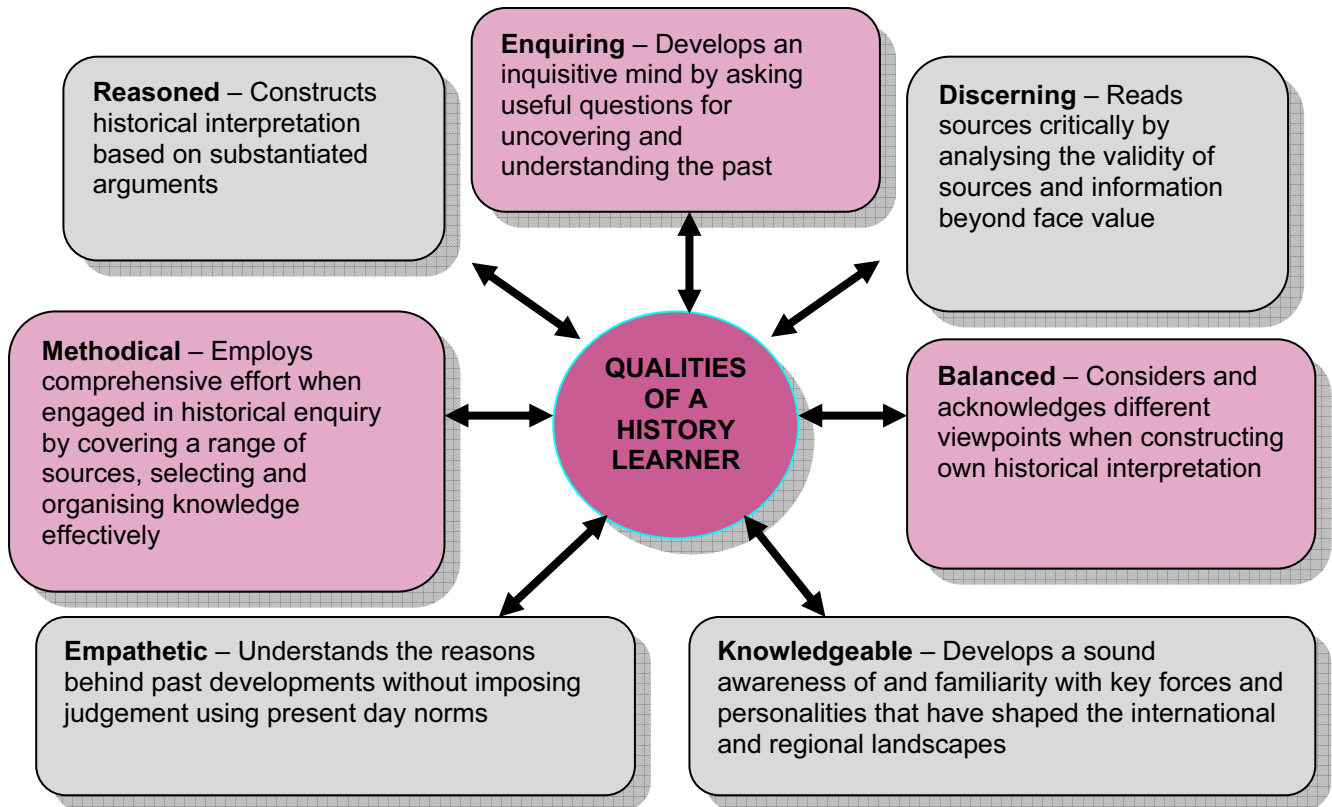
**Enquiring** – Develops an inquisitive mind by asking useful questions for uncovering and understanding the past

**Reasoned** – Constructs historical interpretation based on substantiated arguments

**Discerning** – Reads sources critically by analysing the validity of sources and information beyond face value

QUALITIES OF A HISTORY LEARNER

**Methodical** – Employs comprehensive effort when engaged in historical enquiry by covering a range of sources, selecting and organising knowledge effectively

**Balanced** – Considers and acknowledges different viewpoints when constructing own historical interpretation

**Empathetic** – Understands the reasons behind past developments without imposing judgement using present day norms

**Knowledgeable** – Develops a sound awareness of and familiarity with key forces and personalities that have shaped the international and regional landscapes